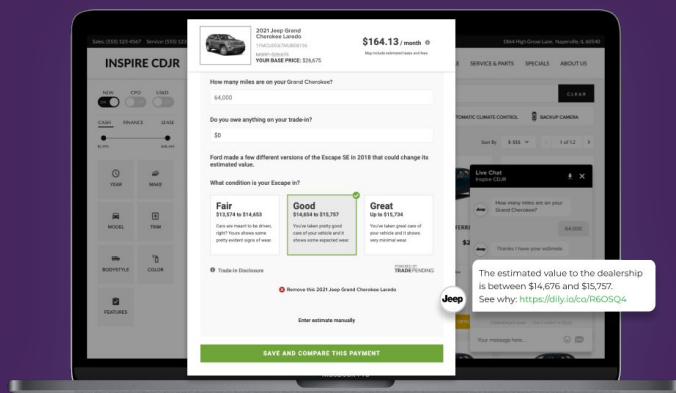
Sales: (555) 325-4567 · Service: (555) 325

INSPIRE CDJR

NEW CPO USED

ON

CASH FINANCE LEASE

YEAR MAKE

MODEL TRIM

BODYSTYLE COLOR

FEATURES

2021 Jeep Grand Cherokee Laredo

MSRP: $29,675

YOUR BASE PRICE: $29,675

$164.13 / month

May include estimated taxes and fees

How many miles are on your Grand Cherokee?

64,000

Do you owe anything on your trade-in?

$0

Ford made a few different versions of the Escape SE in 2018 that could change its estimated value.

What condition is your Escape in?

Fair
$13,574 to $14,653
Cars are meant to be driven, right? Yours shows some pretty evident signs of wear.

Good
$14,654 to $15,757
You've taken pretty good care of your vehicle and it shows some expected wear.

Great
Up to $15,734
You've taken great care of your vehicle and it shows very minimal wear.

Trade-in Disclosure

POWERED BY TRADEPENDING

Remove this 2021 Jeep Grand Cherokee Laredo

Enter estimate manually

SAVE AND COMPARE THIS PAYMENT

1844 High Grove Lane, Naperville, IL 60540

SERVICE & PARTS SPECIALS ABOUT US

CLEAR

TOMATIC CLIMATE CONTROL BACKUP CAMERA

Sort By 1 of 12

Live Chat
Inspire CDJR

How many miles are on your Grand Cherokee?

64,000

Thanks I have your estimate.

The estimated value to the dealership is between $14,676 and $15,757.
See why: https://dily.io/co/R6OSQ4

Jeep

Your message here...

MacBook Pro